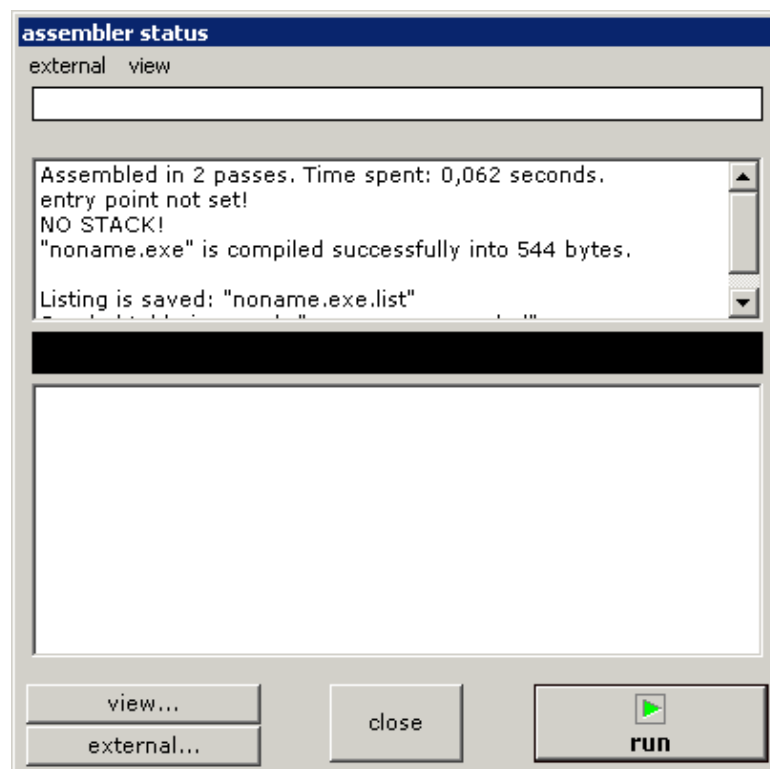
assembler status

external view

Assembled in 2 passes. Time spent: 0,062 seconds.
entry point not set!
NO STACK!
"noname.exe" is compiled successfully into 544 bytes.

Listing is saved: "noname.exe.list"
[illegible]

view...

external...

close

run